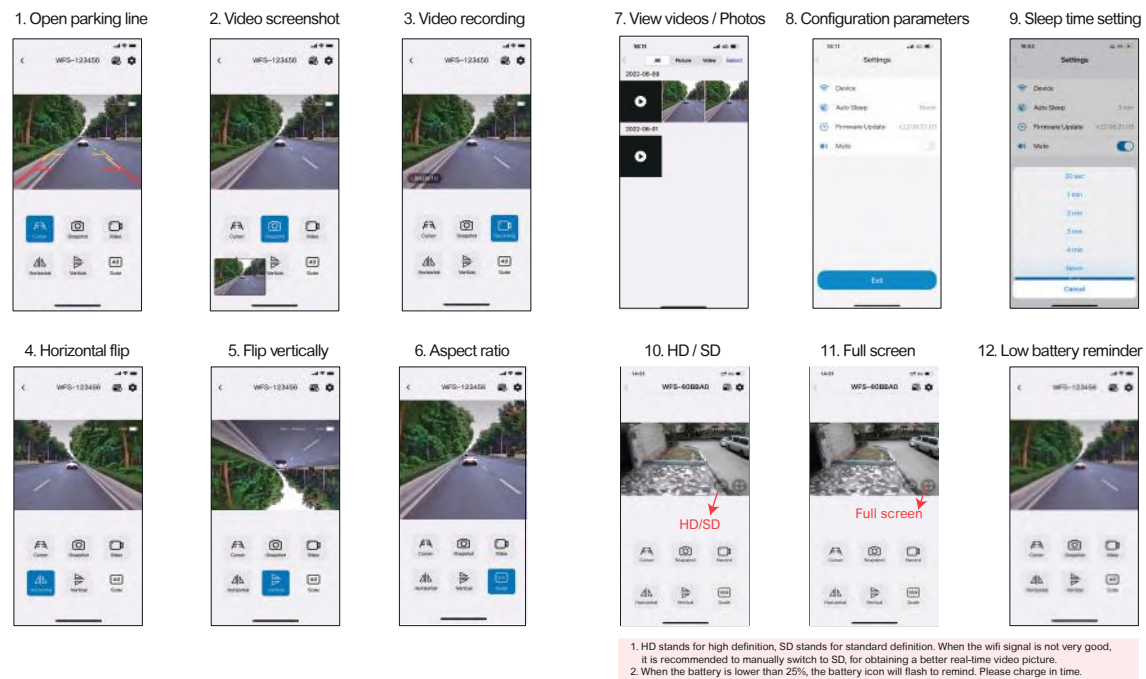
1. Open parking line

WFS-123456

Cursor Snapshot Video
Horizontal Vertical Scale

2. Video screenshot

WFS-123456

Cursor Snapshot Video
Horizontal Vertical Scale

3. Video recording

WFS-123456

Cursor Snapshot Recording
Horizontal Vertical Scale

7. View videos / Photos

All Picture Video Select

2022-06-09

2022-06-01

8. Configuration parameters

Settings

Device
Auto Sleep
Firmware Update
Mute

Exit

9. Sleep time setting

Settings

Device
Auto Sleep
Firmware Update
Mute

30 sec
1 min
2 min
3 min
4 min
Never
Cancel

4. Horizontal flip

WFS-123456

Cursor Snapshot Video
Horizontal Vertical Scale

5. Flip vertically

WFS-123456

Cursor Snapshot Video
Horizontal Vertical Scale

6. Aspect ratio

WFS-123456

Cursor Snapshot Video
Horizontal Vertical Scale

10. HD / SD

WFS-60BBA0

HD/SD

Cursor Snapshot Record
Horizontal Vertical Scale

11. Full screen

WFS-60BBA0

Full screen

Cursor Snapshot Record
Horizontal Vertical Scale

12. Low battery reminder

WFS-123456

Cursor Snapshot Video
Horizontal Vertical Scale

1. HD stands for high definition, SD stands for standard definition. When the wifi signal is not very good, it is recommended to manually switch to SD, for obtaining a better real-time video picture.
2. When the battery is lower than 25%, the battery icon will flash to remind. Please charge in time.